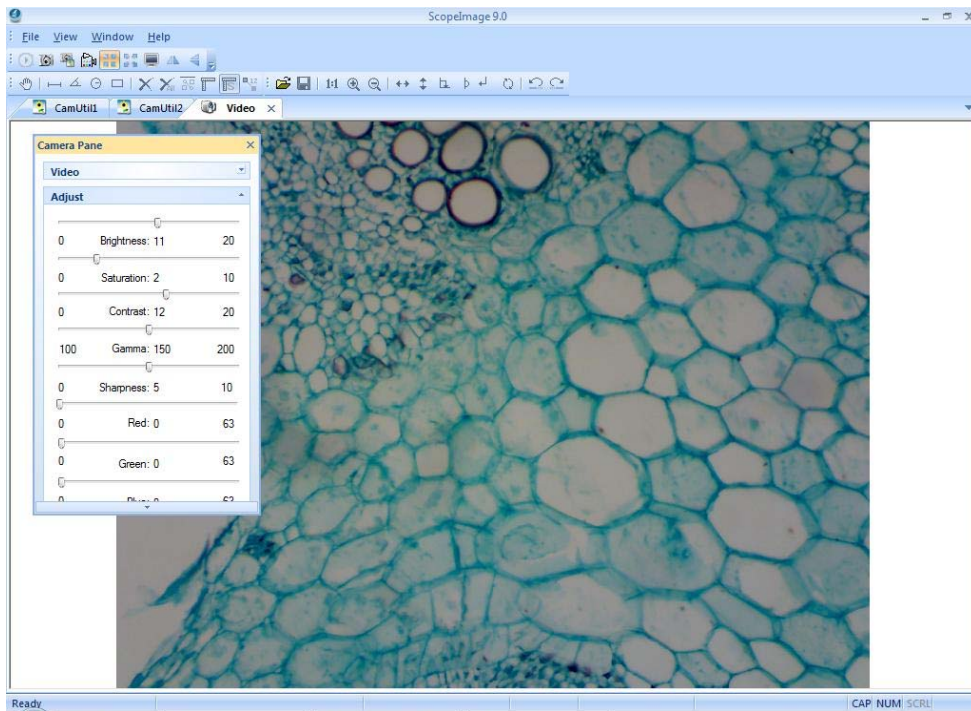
ScopeImage 9.0

File View Window Help

1:1

CamUtil1 CamUtil2 Video ×

Camera Pane ×

Video

Adjust

0 Brightness: 11 20

0 Saturation: 2 10

0 Contrast: 12 20

100 Gamma: 150 200

0 Sharpness: 5 10

0 Red: 0 63

0 Green: 0 63

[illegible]

Ready

CAP NUM SCRL